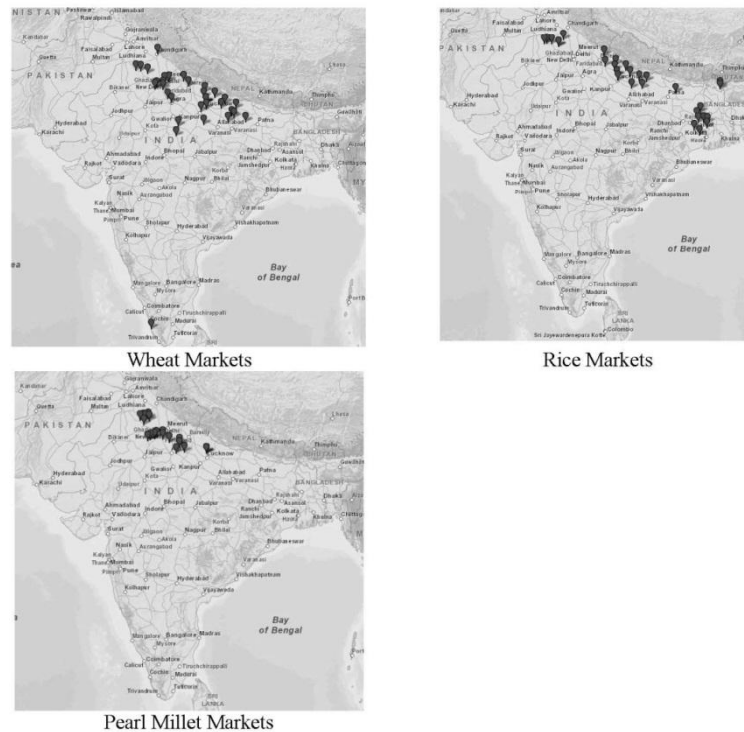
PAKISTAN
Lahore
Chandigarh
Ludhiana
New Delhi
Jaipur
Agra
Kanpur
Lucknow
NEPAL
Kathmandu
Patna
Varanasi
Allahabad
INDIA
Ahmadabad
Bhopal
Jabalpur
Indore
Vadodara
Rajkot
Surat
Nagpur
Ranchi
Jamshedpur
Kolkata
Dhaka
BANGLADESH
Nasik
Aurangabad
Akola
Kalyan
Thane
Mumbai
Pune
Sholapur
Kolhapur
Hyderabad
Vijayawada
Visakhapatnam
Bhubaneswar
Bay of Bengal
Mangalore
Bangalore
Madras
Mysore
Coimbatore
Tiruchchirappalli
Calicut
Cochin
Madurai
Tirunelveli
Trivandrum
Hyderabad
Karachi
Jodhpur
Gwalior
Kota
Bikaner
Multan
Faisalabad
Wheat Markets

PAKISTAN
Lahore
Chandigarh
Ludhiana
New Delhi
Meerut
Agra
Jaipur
Kanpur
NEPAL
Kathmandu
Allahabad
Varanasi
Patna
INDIA
Ahmadabad
Bhopal
Jabalpur
Indore
Vadodara
Rajkot
Surat
Nagpur
Ranchi
Jamshedpur
Kolkata
Dhaka
Khulna
Nasik
Aurangabad
Akola
Kalyan
Thane
Mumbai
Pune
Kolhapur
Hyderabad
Vijayawada
Visakhapatnam
Bhubaneswar
Bay of Bengal
Mangalore
Bangalore
Madras
Mysore
Coimbatore
Tiruchchirappalli
Calicut
Cochin
Madurai
Tirunelveli
Trivandrum
SRI LANKA
Sri Jayewardenepura Kotte
Colombo
Hyderabad
Karachi
Rice Markets

PAKISTAN
Lahore
Chandigarh
Ludhiana
Meerut
Bareilly
Lucknow
NEPAL
Kathmandu
Patna
Varanasi
Kanpur
Gwalior
Jaipur
Jodhpur
Bikaner
Multan
Faisalabad
Quetta
INDIA
Ahmadabad
Bhopal
Jabalpur
Indore
Vadodara
Rajkot
Surat
Nagpur
Ranchi
Jamshedpur
Kolkata
Dhaka
BANGLADESH
Nasik
Aurangabad
Akola
Kalyan
Thane
Mumbai
Pune
Sholapur
Kolhapur
Hyderabad
Vijayawada
Visakhapatnam
Bhubaneswar
Bay of Bengal
Mangalore
Bangalore
Madras
Mysore
Coimbatore
Tiruchchirappalli
Calicut
Cochin
Madurai
Tirunelveli
Trivandrum
SRI LANKA
Hyderabad
Karachi
Pearl Millet Markets